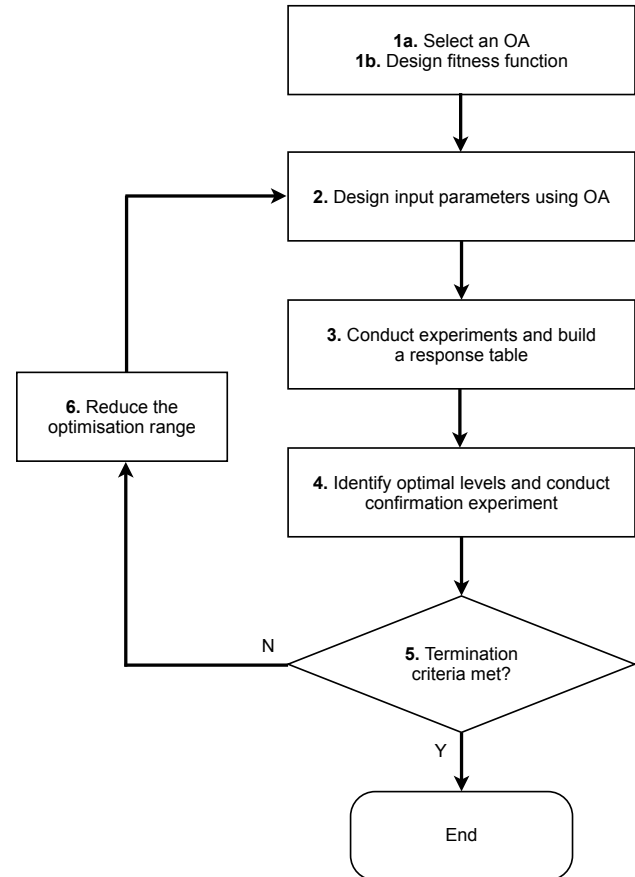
**1a.** Select an OA
**1b.** Design fitness function

**2.** Design input parameters using OA

**3.** Conduct experiments and build a response table

**6.** Reduce the optimisation range

**4.** Identify optimal levels and conduct confirmation experiment

N

**5.** Termination criteria met?

Y

End